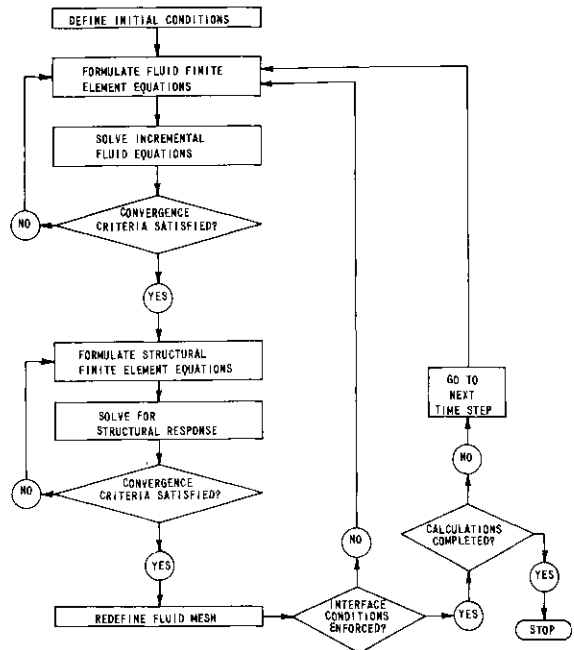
DEFINE INITIAL CONDITIONS

FORMULATE FLUID FINITE ELEMENT EQUATIONS

SOLVE INCREMENTAL FLUID EQUATIONS

NO

CONVERGENCE CRITERIA SATISFIED?

YES

FORMULATE STRUCTURAL FINITE ELEMENT EQUATIONS

SOLVE FOR STRUCTURAL RESPONSE

NO

CONVERGENCE CRITERIA SATISFIED?

YES

REDEFINE FLUID MESH

INTERFACE CONDITIONS ENFORCED?

NO

YES

CALCULATIONS COMPLETED?

NO

GO TO NEXT TIME STEP

YES

STOP